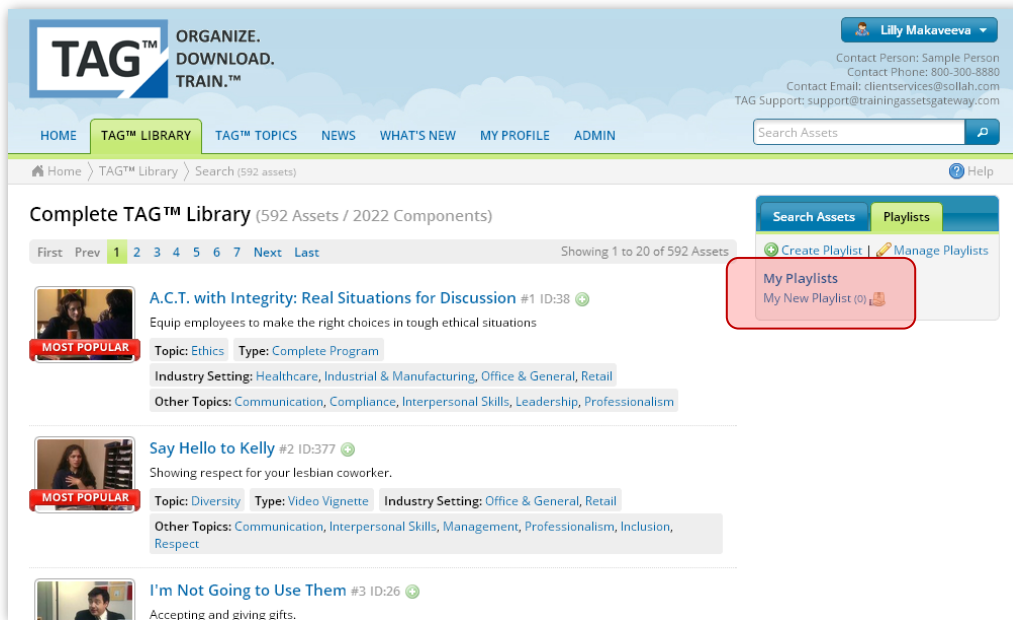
TAG™ ORGANIZE. DOWNLOAD. TRAIN.™

Lilly Makaveeva

Contact Person: Sample Person
Contact Phone: 800-300-8880
Contact Email: clientservices@sollah.com
TAG Support: support@trainingassetsgateway.com

HOME TAG™ LIBRARY TAG™ TOPICS NEWS WHAT'S NEW MY PROFILE ADMIN

Search Assets

Home 〉 TAG™ Library 〉 Search (592 assets)

Help

Complete TAG™ Library (592 Assets / 2022 Components)

First Prev 1 2 3 4 5 6 7 Next Last

Showing 1 to 20 of 592 Assets

MOST POPULAR

A.C.T. with Integrity: Real Situations for Discussion #1 ID:38

Equip employees to make the right choices in tough ethical situations

Topic: Ethics Type: Complete Program

Industry Setting: Healthcare, Industrial & Manufacturing, Office & General, Retail

Other Topics: Communication, Compliance, Interpersonal Skills, Leadership, Professionalism

MOST POPULAR

Say Hello to Kelly #2 ID:377

Showing respect for your lesbian coworker.

Topic: Diversity Type: Video Vignette Industry Setting: Office & General, Retail

Other Topics: Communication, Interpersonal Skills, Management, Professionalism, Inclusion, Respect

I'm Not Going to Use Them #3 ID:26

Accepting and giving gifts.

Search Assets Playlists

Create Playlist | Manage Playlists

My Playlists
My New Playlist (0)